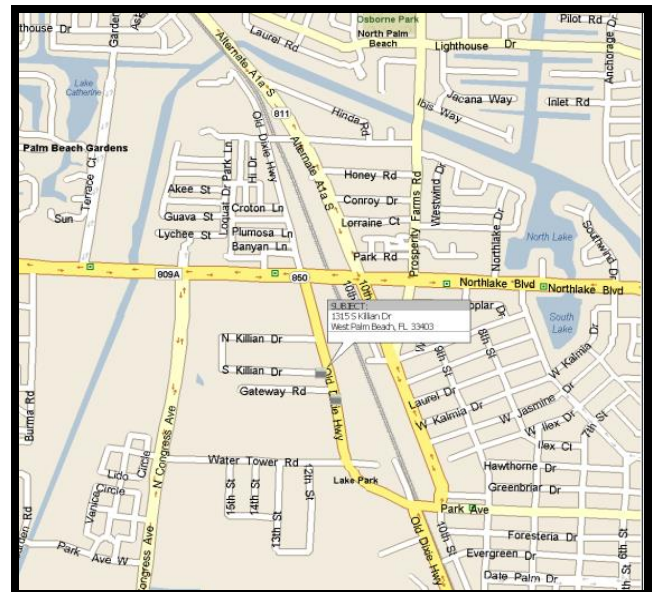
thouse Dr
Garden
Ash
Osborne Park
North Palm Beach
Pilot Rd
Laurel Rd
Lighthouse Dr
Anchorage
Lake Catherine
Alternate A1a S
811
Hinda Rd
Ibis Way
Jacana Way
Inlet Rd
Palm Beach Gardens
Terrace Ct
Old Dixie Hwy
Hi Dr
Loquat Dr
Palm Ln
Alternate A1a S
Honey Rd
Conroy Dr
Lorraine Ct
Westwind Dr
Prosperity Farms Rd
Northlake Dr
Southwind Dr
Sun
Akee St
Guava St
Lychee St
Croton Ln
Plumosa Ln
Banyan Ln
North Lake
Park Rd
809A
850
10th
Northlake Blvd
Northlake Blvd
SUBJECT:
1315 S Killian Dr
West Palm Beach, FL 33403
Poplar
South Lake
N Killian Dr
S Killian Dr
9th St
8th St
W Kalmia Dr
Gateway Rd
Old Dixie Hwy
Laurel Dr
W Kalmia Dr
W Jasmine Dr
Ilex Dr
7th St
Burma Rd
N Congress Ave
Ilex Ct
Lido Circle
Water Tower Rd
15th St
14th St
12th St
13th St
Hawthorne Dr
Greenbriar Dr
Venice Circle
Lake Park
Park Ave
Old Dixie Hwy
10th St
Foresteria Dr
Evergreen Dr
Date Palm Dr
6th St
St
Park Ave W
Congress Ave
den Rd